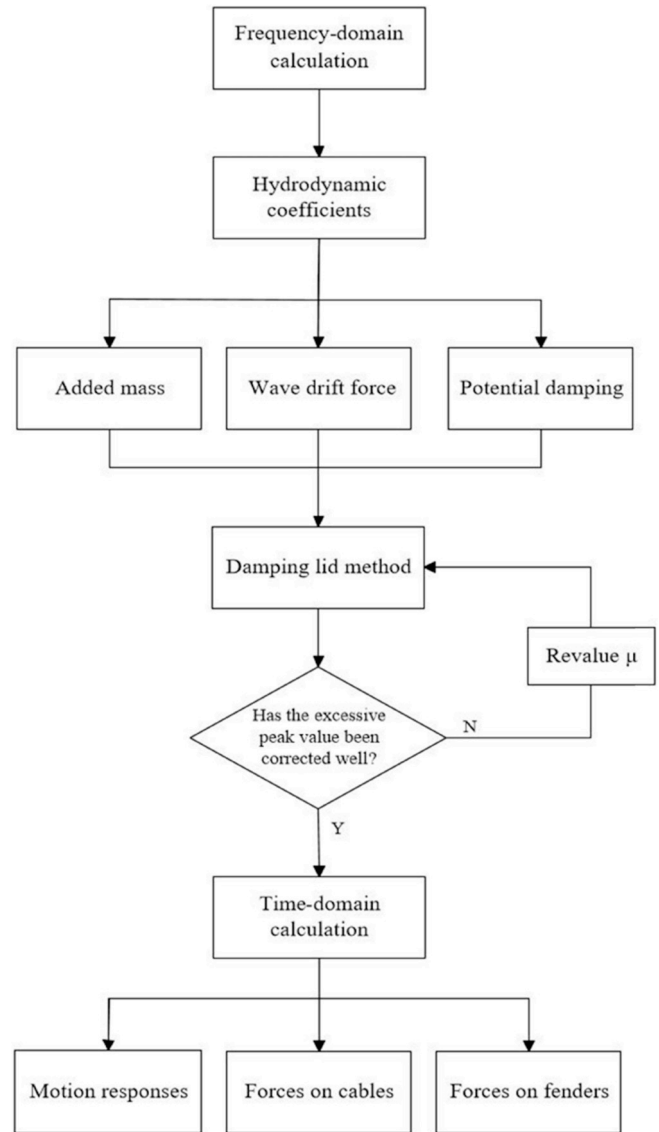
Frequency-domain calculation

Hydrodynamic coefficients

Added mass

Wave drift force

Potential damping

Damping lid method

Revalue μ

Has the excessive peak value been corrected well?

N

Y

Time-domain calculation

Motion responses

Forces on cables

Forces on fenders